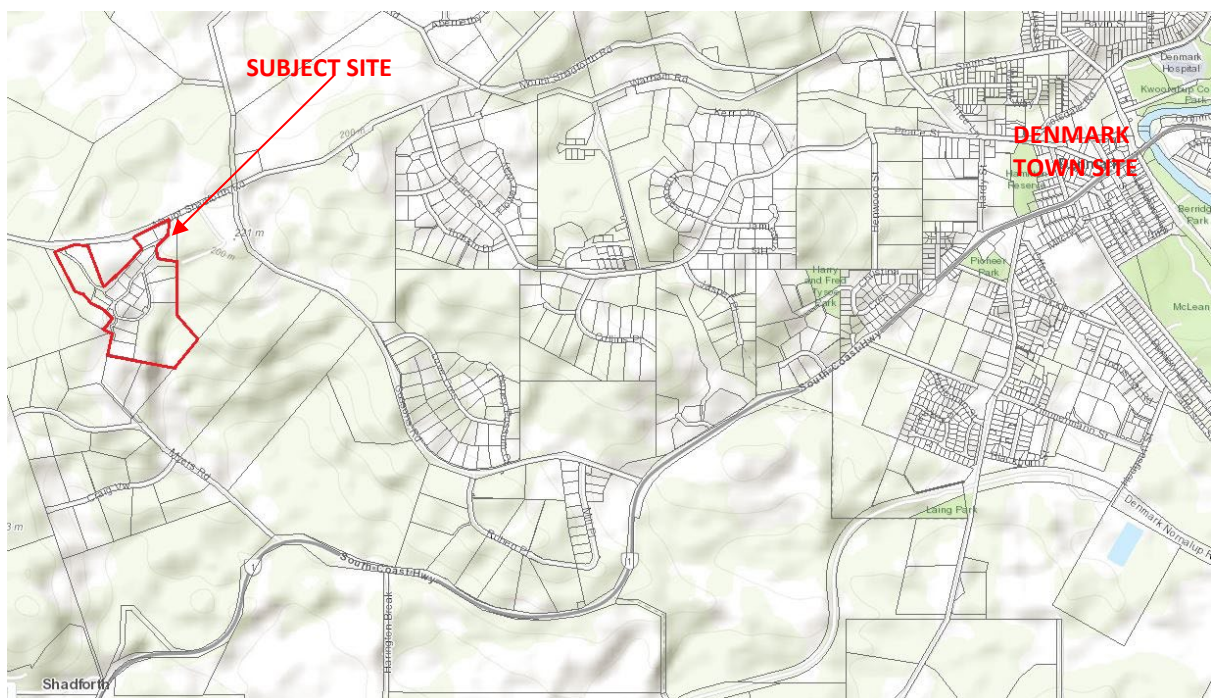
SUBJECT SITE

DENMARK TOWN SITE

Denmark Hospital

Kwoorabup Co Park

Berridge Park

McLean

Pioneer Park

Harry and Fred Tyson Park

Laing Park

Mount Shadforth Rd

Kerr Cl

Peace St

Hepwood St

South Coast Hwy

Denmark Nornalup R

Scotsdale Rd

Mitchell Rd

Harington Break

Shadforth

200 m

221 m

200 m